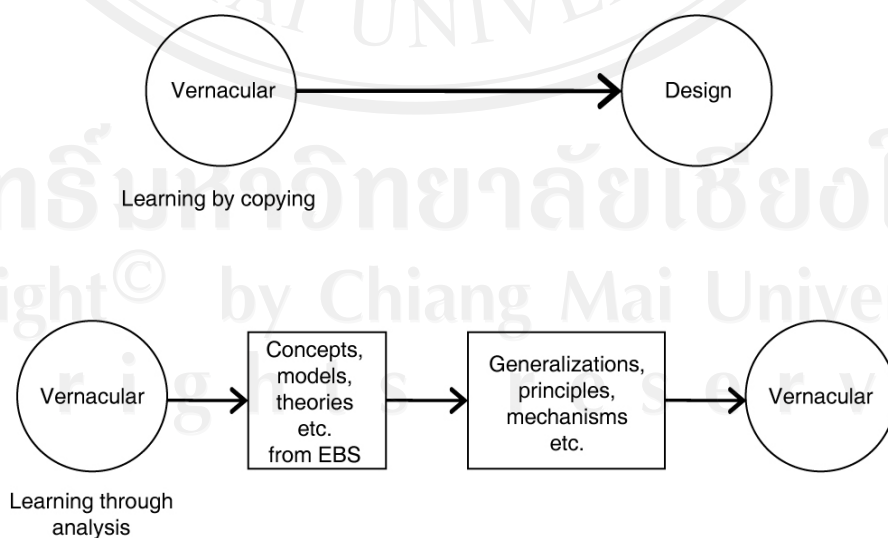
Vernacular

Design

Learning by copying

Vernacular

Concepts, models, theories etc. from EBS

Generalizations, principles, mechanisms etc.

Vernacular

Learning through analysis

ลิขสิทธิ์มหาวิทยาลัยเชียงใหม่
Copyright© by Chiang Mai University
All rights reserved